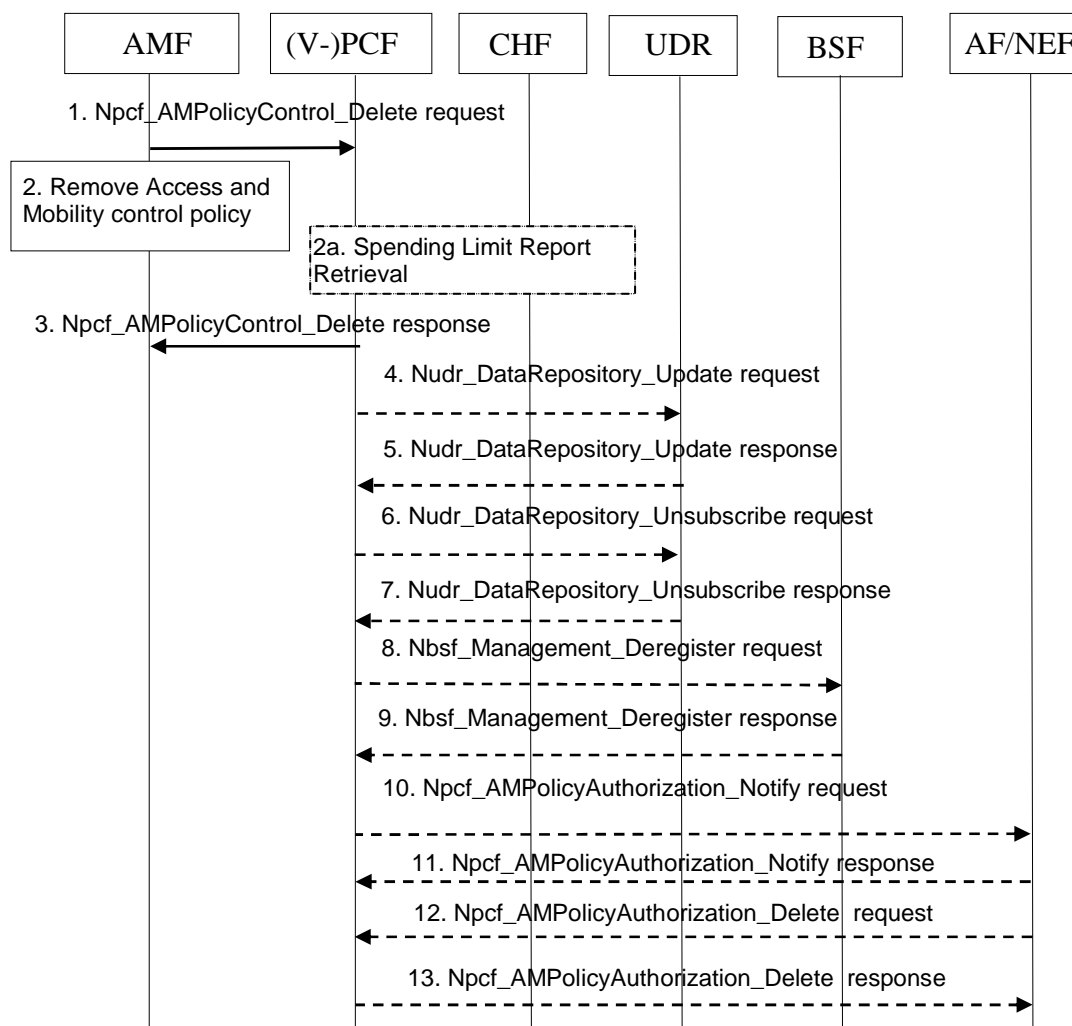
AMF

(V-)PCF

CHF

UDR

BSF

AF/NEF

1. Npcf_AMPolicyControl_Delete request

2. Remove Access and Mobility control policy

2a. Spending Limit Report Retrieval

3. Npcf_AMPolicyControl_Delete response

4. Nudr_DataRepository_Update request

5. Nudr_DataRepository_Update response

6. Nudr_DataRepository_Unsubscribe request

7. Nudr_DataRepository_Unsubscribe response

8. Nbsf_Management_Deregister request

9. Nbsf_Management_Deregister response

10. Npcf_AMPolicyAuthorization_Notify request

11. Npcf_AMPolicyAuthorization_Notify response

12. Npcf_AMPolicyAuthorization_Delete request

13. Npcf_AMPolicyAuthorization_Delete response